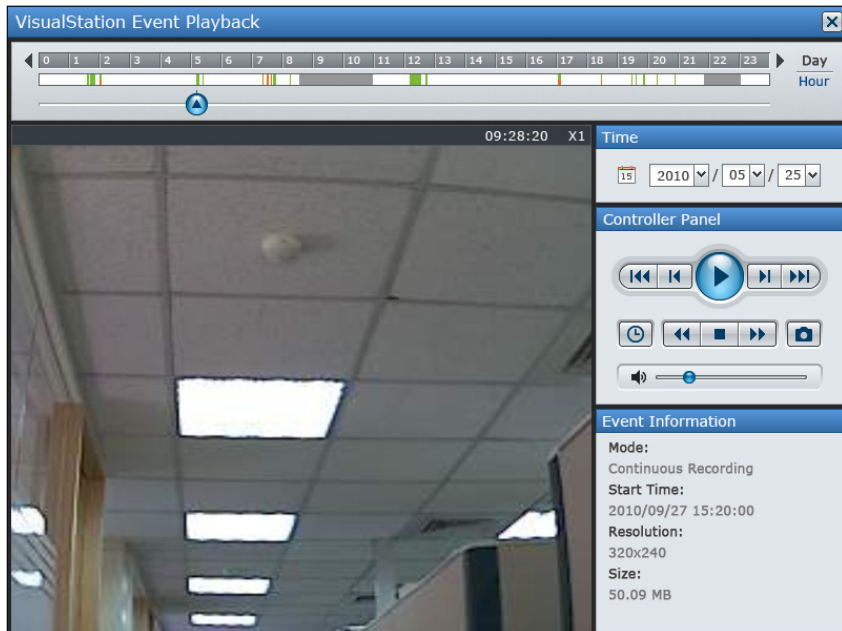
VisualStation Event Playback

0 1 2 3 4 5 6 7 8 9 10 11 12 13 14 15 16 17 18 19 20 21 22 23

Day
Hour

09:28:20 X1

Time

15 2010 / 05 / 25

Controller Panel

Event Information

Mode:
Continuous Recording
Start Time:
2010/09/27 15:20:00
Resolution:
320x240
Size:
50.09 MB